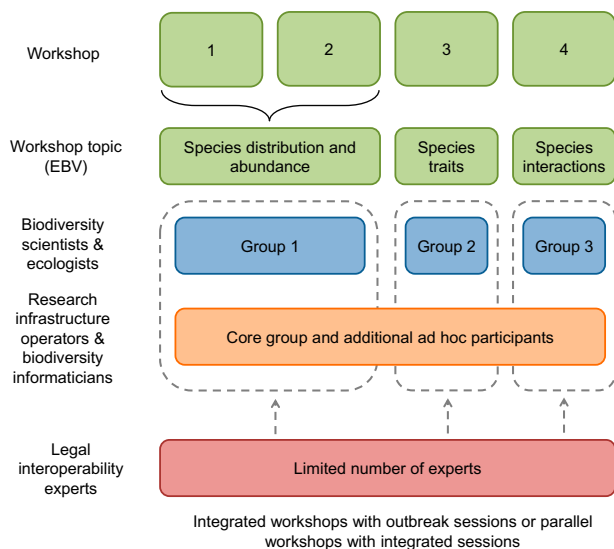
Workshop

1

2

3

4

Workshop topic (EBV)

Species distribution and abundance

Species traits

Species interactions

Biodiversity scientists & ecologists

Group 1

Group 2

Group 3

Research infrastructure operators & biodiversity informaticians

Core group and additional ad hoc participants

Legal interoperability experts

Limited number of experts

Integrated workshops with outbreak sessions or parallel workshops with integrated sessions